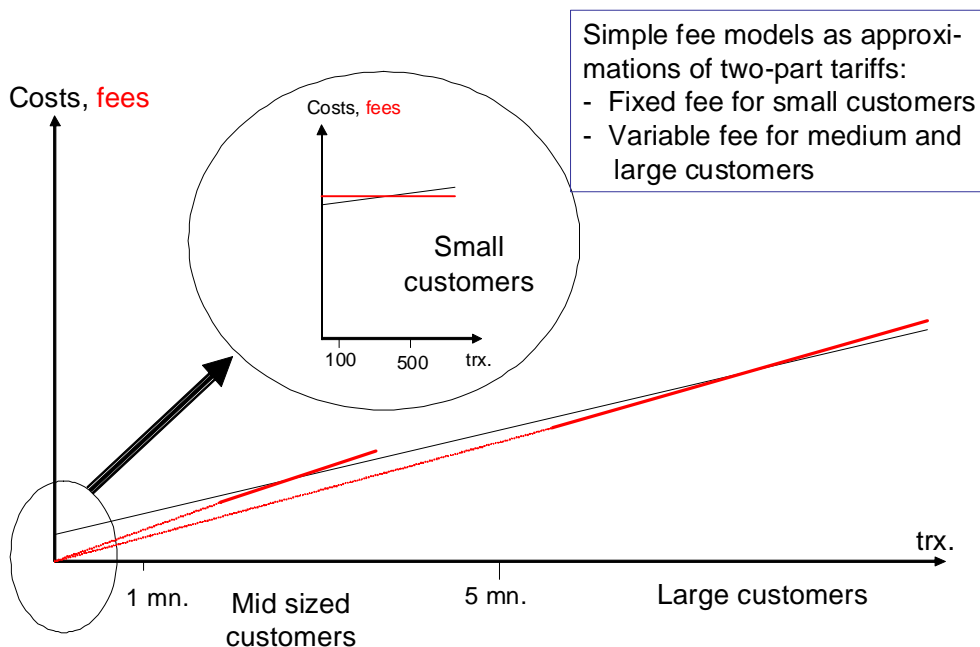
Simple fee models as approximations of two-part tariffs:
- Fixed fee for small customers
- Variable fee for medium and large customers

Costs, fees

Costs, fees

Small customers

100

500

trx.

trx.

1 mn.

5 mn.

Mid sized customers

Large customers